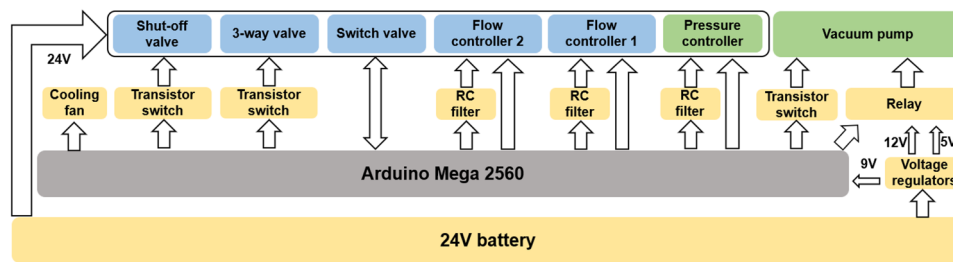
24V

Shut-off valve

3-way valve

Switch valve

Flow controller 2

Flow controller 1

Pressure controller

Vacuum pump

Cooling fan

Transistor switch

Transistor switch

RC filter

RC filter

RC filter

Transistor switch

Relay

12V

5V

9V

Arduino Mega 2560

Voltage regulators

24V battery